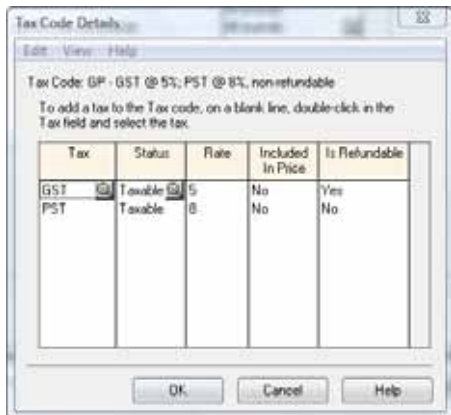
Tax Code Details

Edit View Help

Tax Code: GP - GST @ 5%; PST @ 8%, non-refundable

To add a tax to the Tax code, on a blank line, double-click in the Tax field and select the tax.

| Tax | Status | Rate | Included In Price | Is Refundable |
|---|---|---|---|---|
| GST | Taxable | 5 | No | Yes |
| PST | Taxable | 8 | No | No |

OK Cancel Help